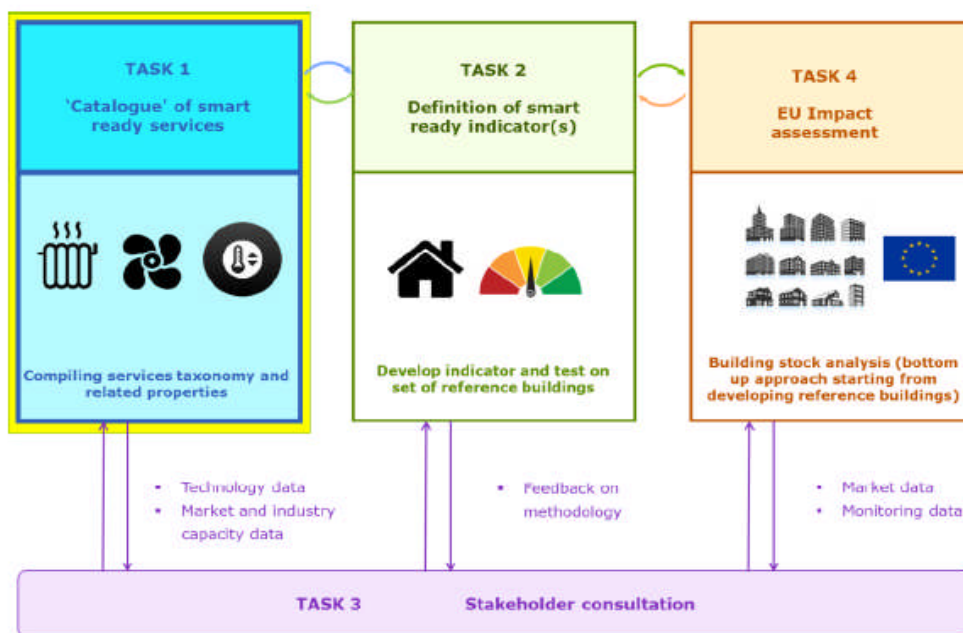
TASK 1

'Catalogue' of smart ready services

Compiling services taxonomy and related properties

TASK 2

Definition of smart ready indicator(s)

Develop indicator and test on set of reference buildings

TASK 4

EU Impact assessment

Building stock analysis (bottom up approach starting from developing reference buildings)

- Technology data
- Market and industry capacity data

- Feedback on methodology

- Market data
- Monitoring data

TASK 3 Stakeholder consultation